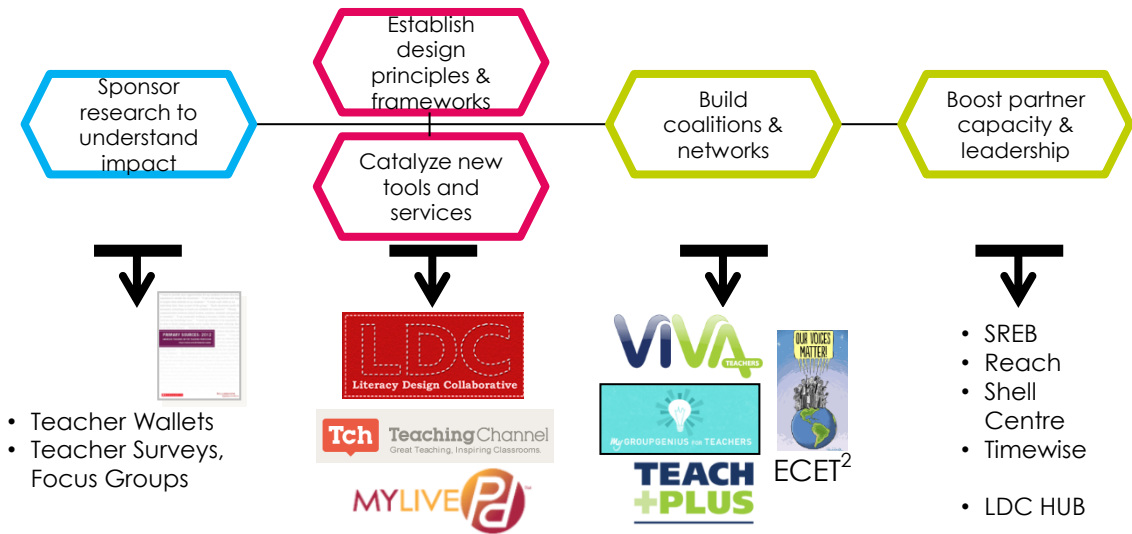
Sponsor research to understand impact

Establish design principles & frameworks

Catalyze new tools and services

Build coalitions & networks

Boost partner capacity & leadership

PRIMARY SOURCES: 2012

• Teacher Wallets
• Teacher Surveys, Focus Groups

LDC
Literacy Design Collaborative

Tch TeachingChannel
Great Teaching, Inspiring Classrooms.

MYLIVE pd

VIVA TEACHERS

GROUPGENIUS FOR TEACHERS

TEACH PLUS

OUR VOICES MATTER!

ECET$^2$

• SREB
• Reach
• Shell Centre
• Timewise

• LDC HUB